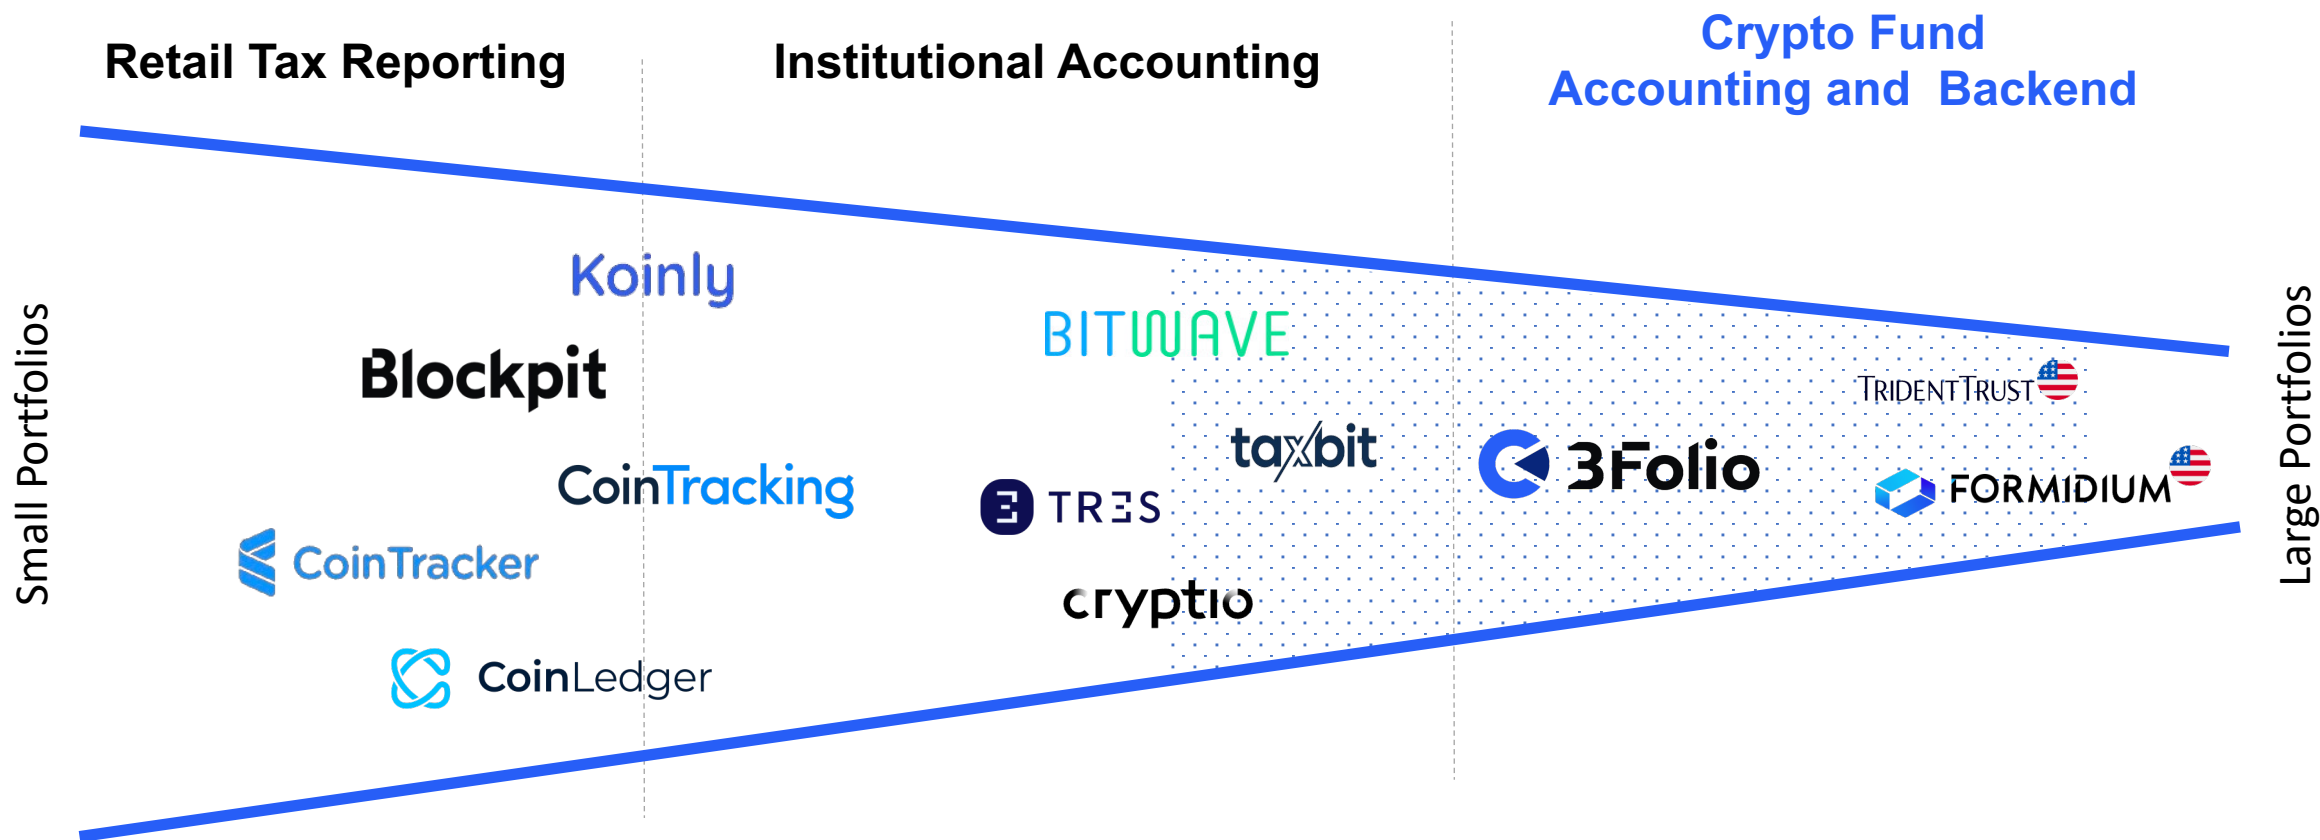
Retail Tax Reporting

Institutional Accounting

Crypto Fund Accounting and Backend

Small Portfolios

Koinly

Blockpit

CoinTracking

CoinTracker

CoinLedger

BITWAVE

taxbit

TRES

cryptio

3Folio

TRIDENTTRUST

FORMIDIUM

Large Portfolios